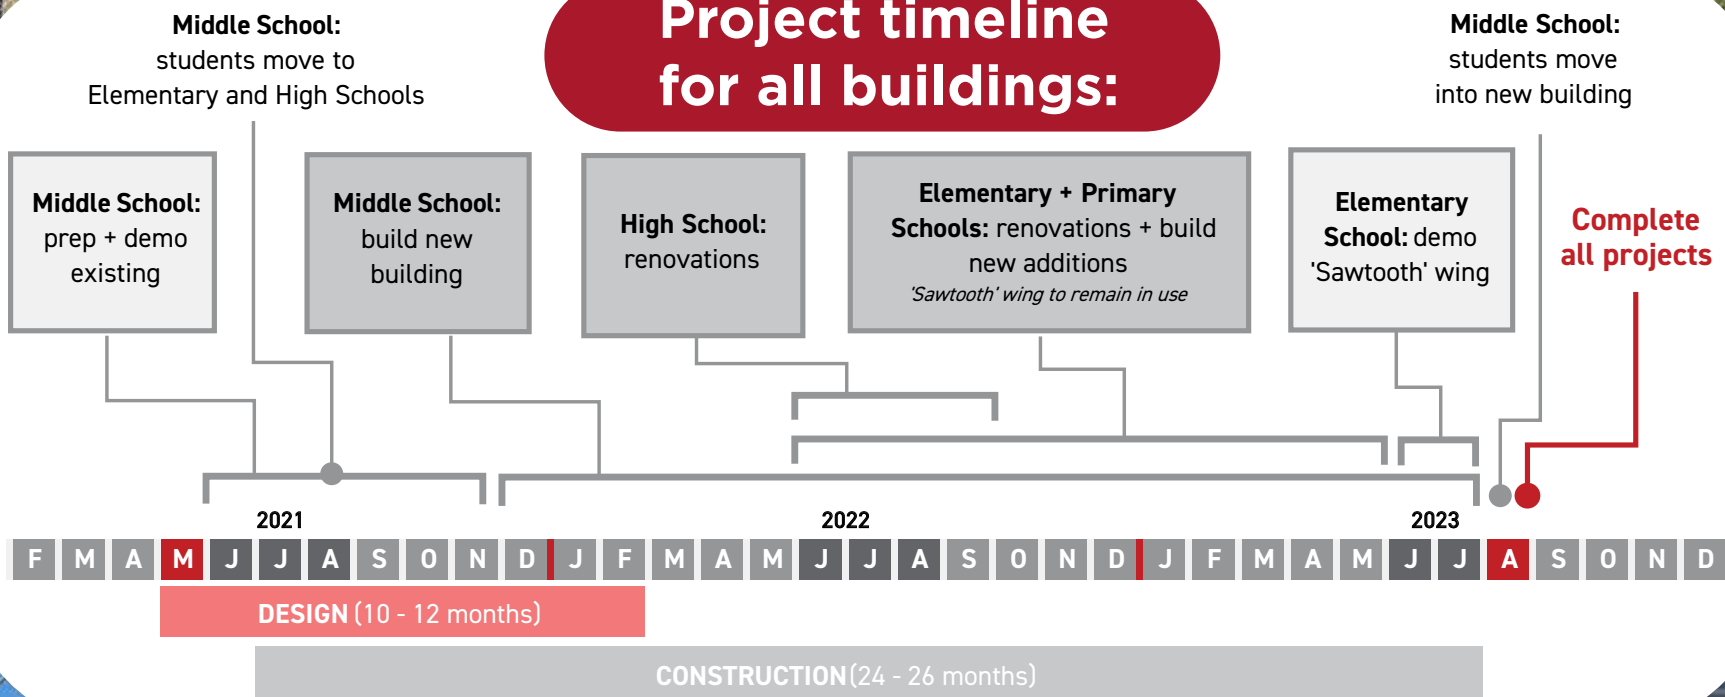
Middle School:
students move to
Elementary and High Schools

Project timeline
for all buildings:

Middle School:
students move
into new building

Middle School: prep + demo existing

Middle School: build new building

High School: renovations

Elementary + Primary Schools: renovations + build new additions
'Sawtooth' wing to remain in use

Elementary School: demo 'Sawtooth' wing

Complete all projects

2021

2022

2023

| F | M | A | M | J | J | A | S | O | N | D | J | F | M | A | M | J | J | A | S | O | N | D | J | F | M | A | M | J | J | A | S | O | N | D |
|---|---|---|---|---|---|---|---|---|---|---|---|---|---|---|---|---|---|---|---|---|---|---|---|---|---|---|---|---|---|---|---|---|---|---|

DESIGN (10 - 12 months)

CONSTRUCTION (24 - 26 months)